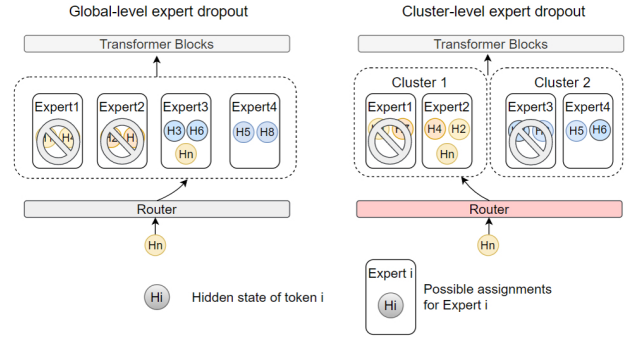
Global-level expert dropout

Transformer Blocks

Expert1
H1 H4

Expert2
H2 H7

Expert3
H3 H6
Hn

Expert4
H5 H8

Router

Hn

Cluster-level expert dropout

Transformer Blocks

Cluster 1

Expert1
H1 H7

Expert2
H4 H2
Hn

Cluster 2

Expert3
H3 H8

Expert4
H5 H6

Router

Hn

Hi Hidden state of token i

Expert i
Hi
Possible assignments for Expert i